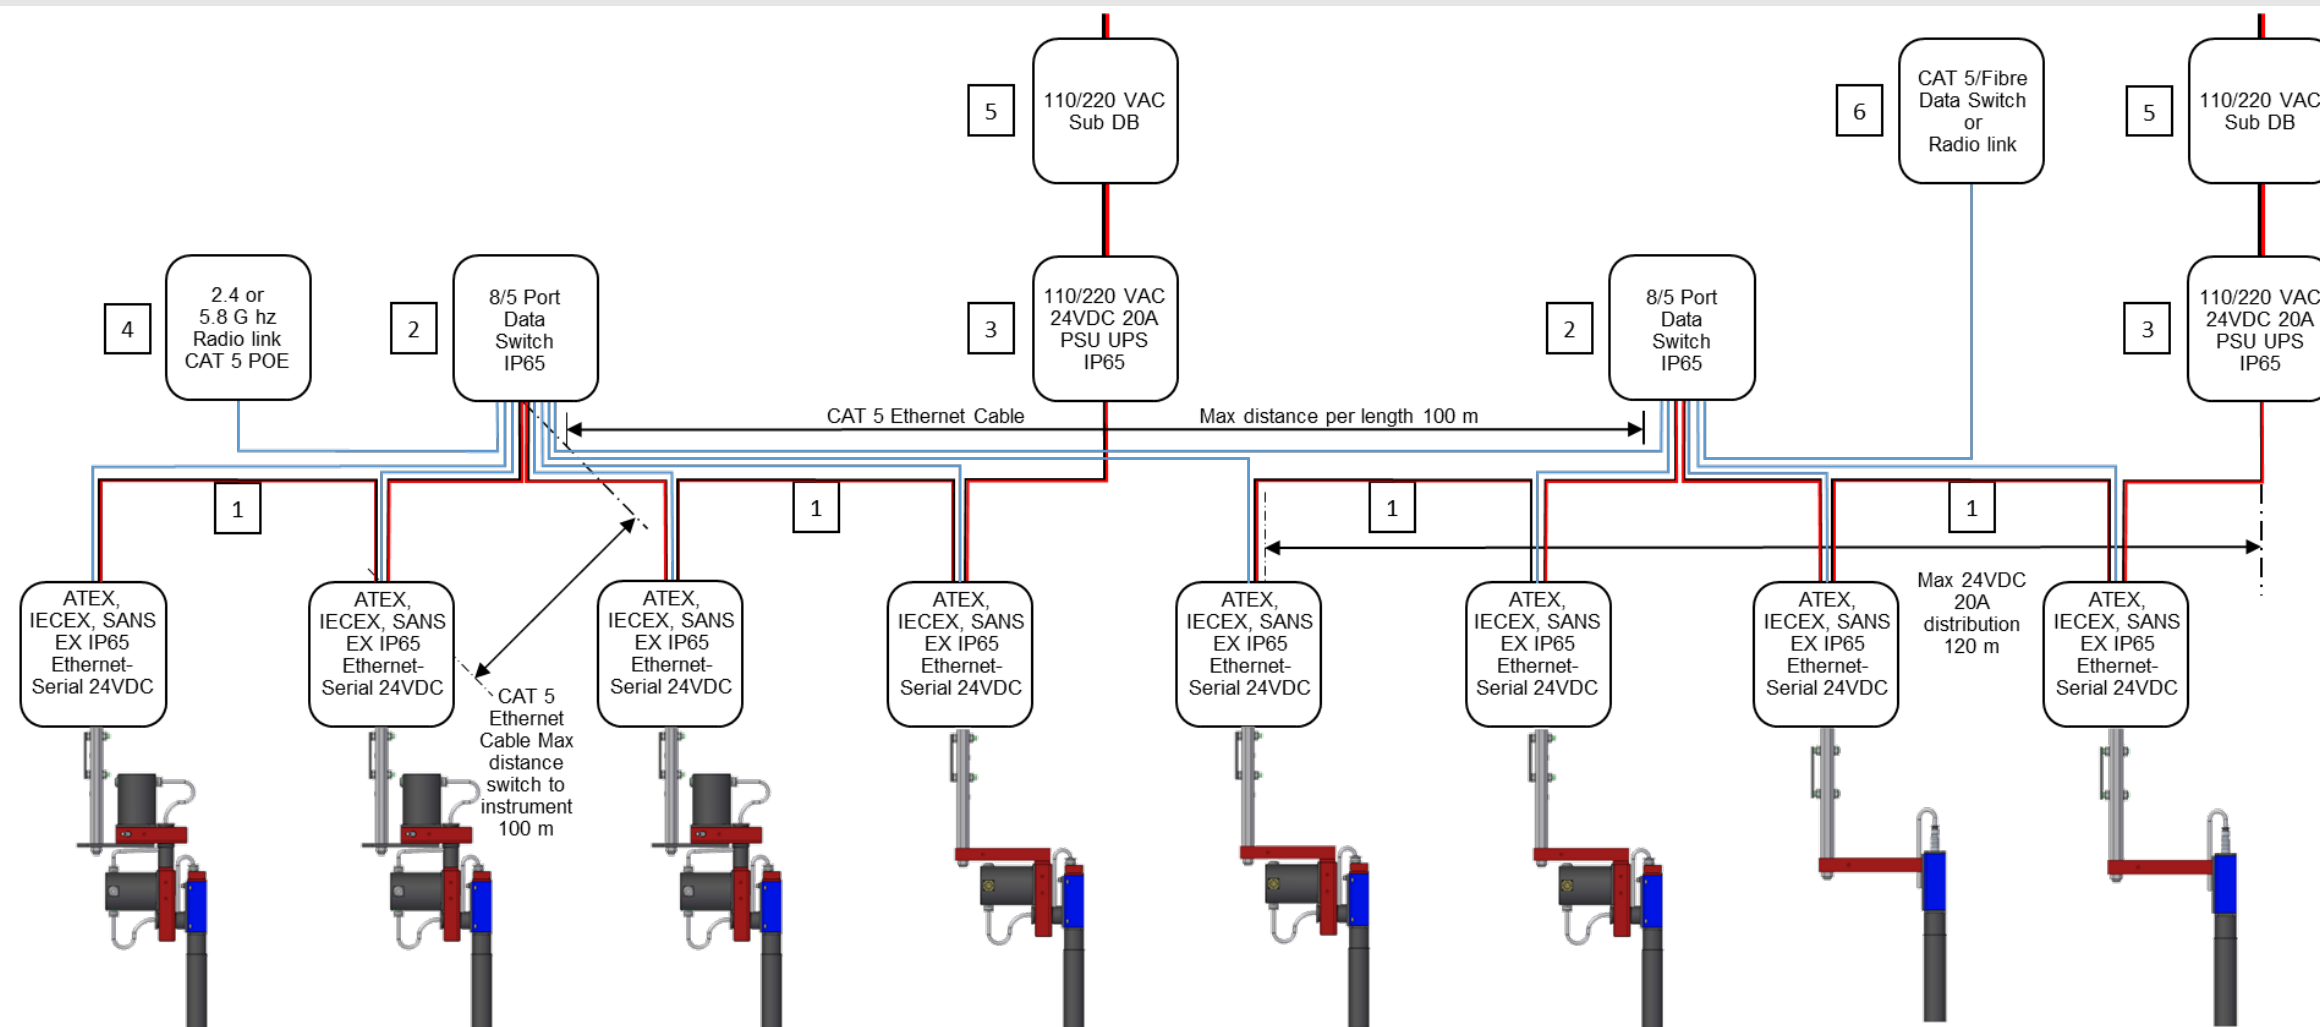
5
110/220 VAC Sub DB

6
CAT 5/Fibre Data Switch or Radio link

5
110/220 VAC Sub DB

4
2.4 or 5.8 G hz Radio link CAT 5 POE

2
8/5 Port Data Switch IP65

3
110/220 VAC 24VDC 20A PSU UPS IP65

2
8/5 Port Data Switch IP65

3
110/220 VAC 24VDC 20A PSU UPS IP65

CAT 5 Ethernet Cable

Max distance per length 100 m

1

1

1

1

ATEX, IECEX, SANS EX IP65 Ethernet-Serial 24VDC

ATEX, IECEX, SANS EX IP65 Ethernet-Serial 24VDC

CAT 5 Ethernet Cable Max distance switch to instrument 100 m

ATEX, IECEX, SANS EX IP65 Ethernet-Serial 24VDC

ATEX, IECEX, SANS EX IP65 Ethernet-Serial 24VDC

ATEX, IECEX, SANS EX IP65 Ethernet-Serial 24VDC

ATEX, IECEX, SANS EX IP65 Ethernet-Serial 24VDC

ATEX, IECEX, SANS EX IP65 Ethernet-Serial 24VDC

Max 24VDC 20A distribution 120 m

ATEX, IECEX, SANS EX IP65 Ethernet-Serial 24VDC